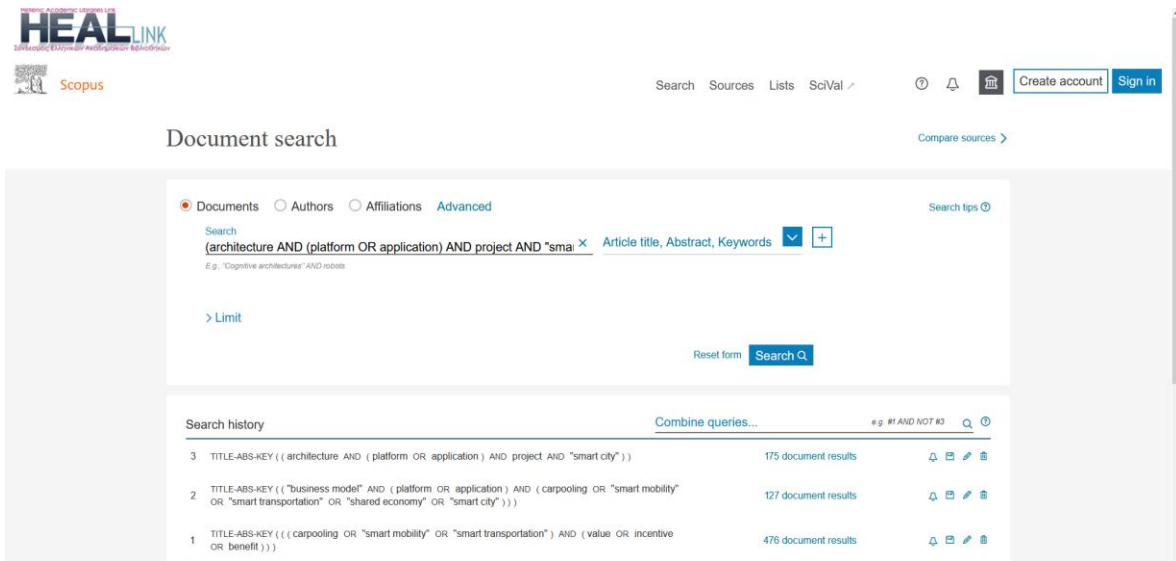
Hellenic Academic Libraries Link
HEALLINK
Σύνδεσμος Ελληνικών Ακαδημαϊκών Βιβλιοθηκών

Scopus

Search Sources Lists SciVal ↗

Create account Sign in

Document search

Compare sources >

Documents Authors Affiliations Advanced

Search tips

Search
(architecture AND (platform OR application) AND project AND "smai ×

Article title, Abstract, Keywords

E.g., "Cognitive architectures" AND robots

> Limit

Reset form Search

Search history

Combine queries...

e.g. #1 AND NOT #3

3 TITLE-ABS-KEY ( ( architecture AND ( platform OR application ) AND project AND "smart city" ) )
175 document results

2 TITLE-ABS-KEY ( ( "business model" AND ( platform OR application ) AND ( carpooling OR "smart mobility" OR "smart transportation" OR "shared economy" OR "smart city" ) ) )
127 document results

1 TITLE-ABS-KEY ( ( ( carpooling OR "smart mobility" OR "smart transportation" ) AND ( value OR incentive OR benefit ) ) )
476 document results